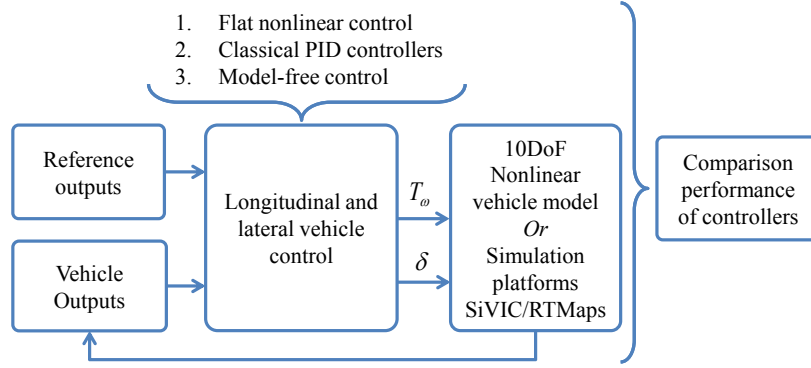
1. Flat nonlinear control
2. Classical PID controllers
3. Model-free control

Reference outputs

Vehicle Outputs

Longitudinal and lateral vehicle control

$T_{\omega}$

$\delta$

10DoF Nonlinear vehicle model
*Or*
Simulation platforms SiVIC/RTMaps

Comparison performance of controllers